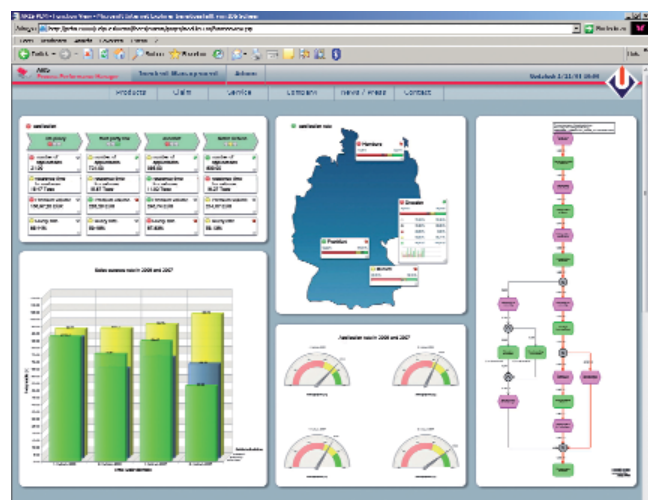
Adresse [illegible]

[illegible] Process Performance Manager

Scorecard Management

Admin

Products

Claim

Service

Company

News / Press

Contact

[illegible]

number of applications

number of applications

number of applications

number of applications

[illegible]

Sales success rate in 2008 and 2007

Hamburg

Dresden

Frankfurt

Munich

Realisation rate in 2008 and 2007